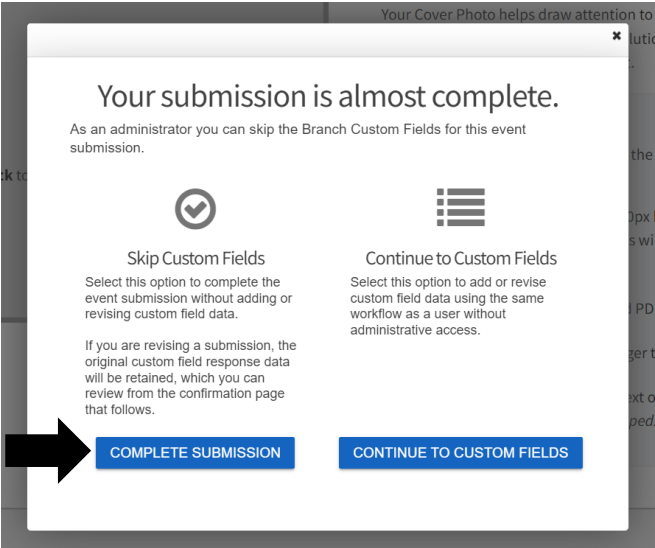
Your Cover Photo helps draw attention to

×

Your submission is almost complete.

As an administrator you can skip the Branch Custom Fields for this event submission.

Skip Custom Fields

Select this option to complete the event submission without adding or revising custom field data.

If you are revising a submission, the original custom field response data will be retained, which you can review from the confirmation page that follows.

Continue to Custom Fields

Select this option to add or revise custom field data using the same workflow as a user without administrative access.

COMPLETE SUBMISSION

CONTINUE TO CUSTOM FIELDS